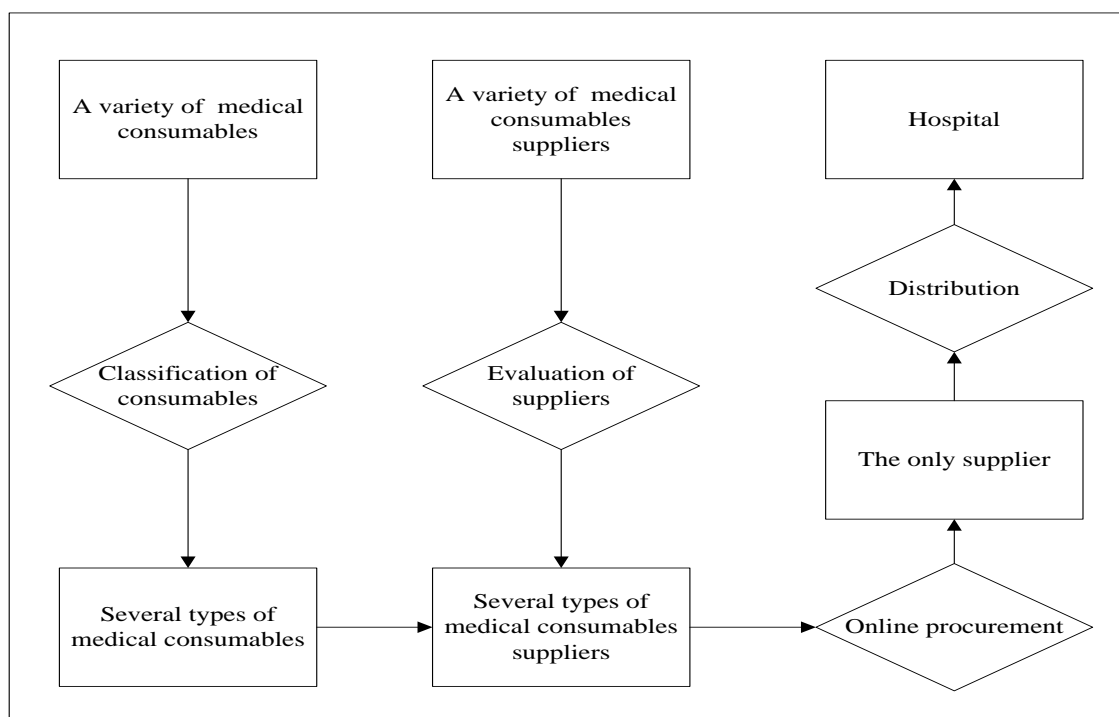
A variety of medical consumables

A variety of medical consumables suppliers

Hospital

Distribution

Classification of consumables

Evaluation of suppliers

The only supplier

Several types of medical consumables

Several types of medical consumables suppliers

Online procurement